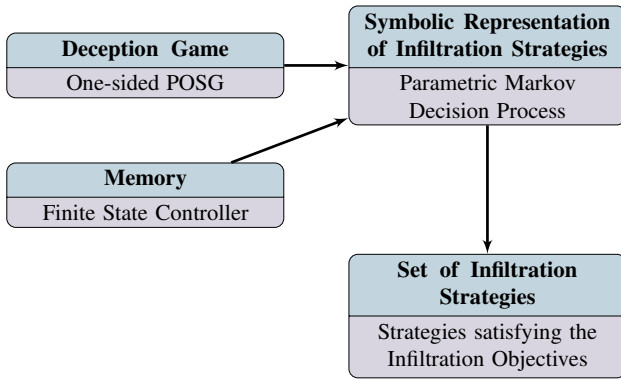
Deception Game

One-sided POSG

Symbolic Representation of Infiltration Strategies

Parametric Markov Decision Process

Memory

Finite State Controller

Set of Infiltration Strategies

Strategies satisfying the Infiltration Objectives